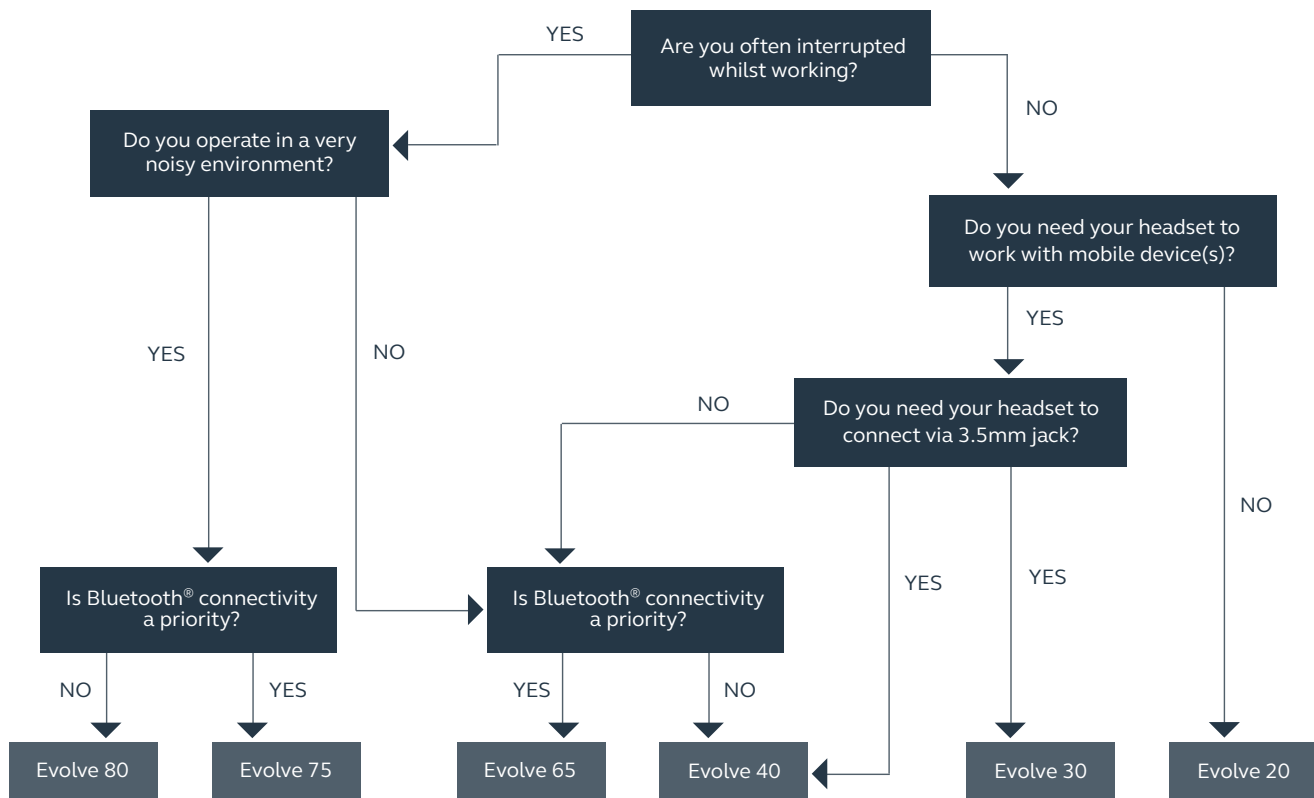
Are you often interrupted whilst working?

YES

NO

Do you operate in a very noisy environment?

Do you need your headset to work with mobile device(s)?

YES

NO

YES

Do you need your headset to connect via 3.5mm jack?

NO

NO

YES

YES

Is Bluetooth® connectivity a priority?

Is Bluetooth® connectivity a priority?

NO

YES

YES

NO

Evolve 80

Evolve 75

Evolve 65

Evolve 40

Evolve 30

Evolve 20